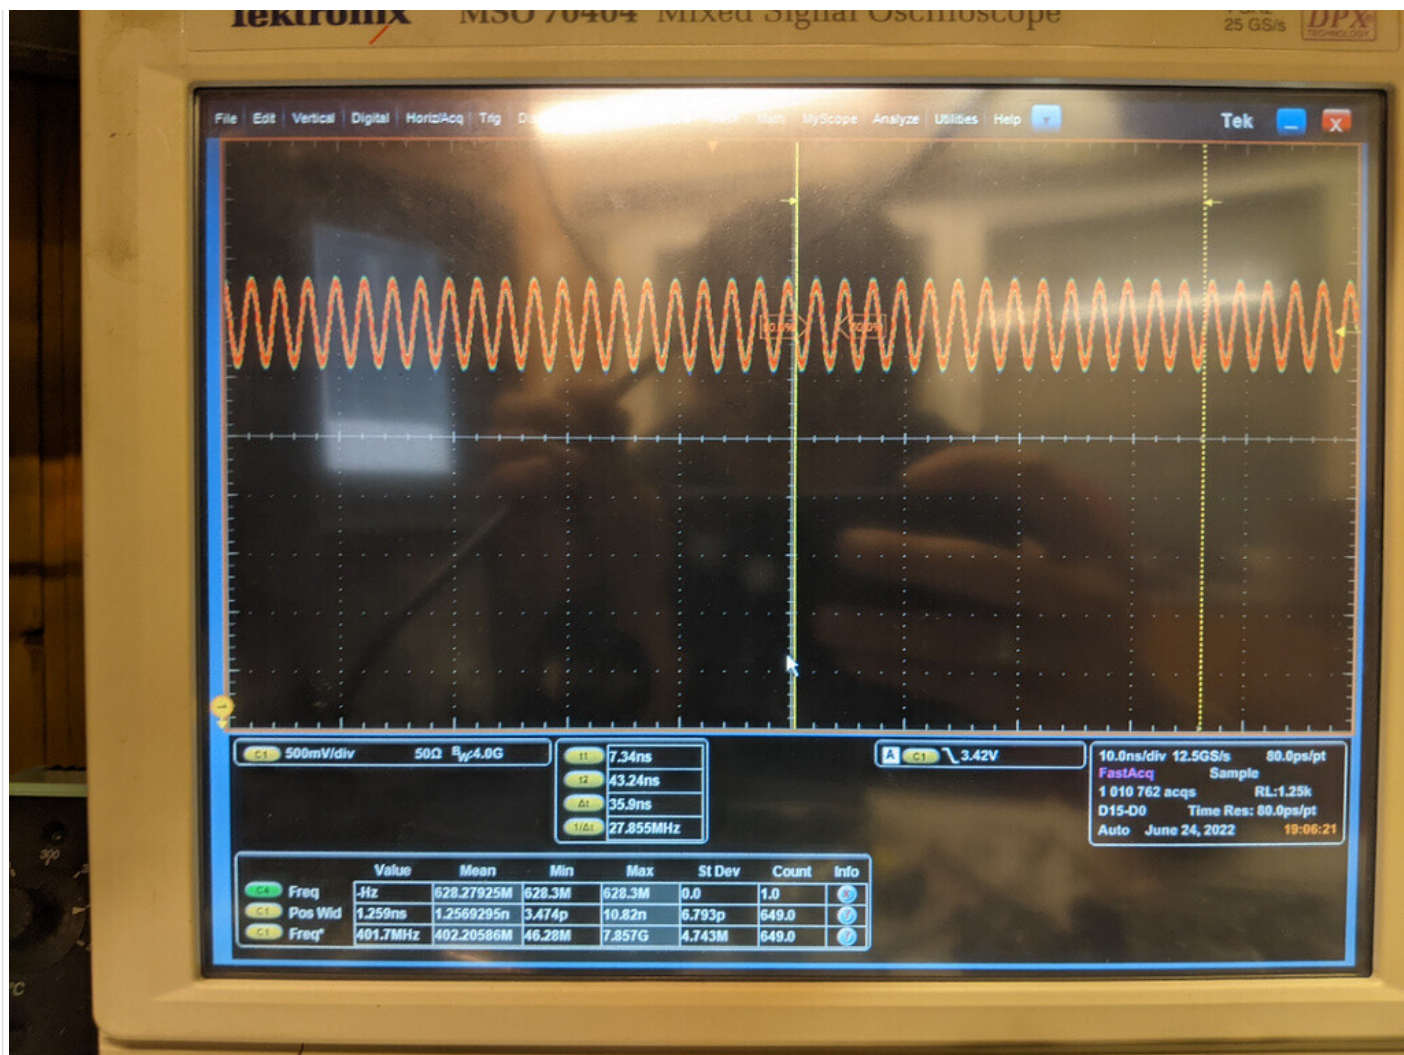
Tektronix MSO 70404 Mixed Signal Oscilloscope
25 GS/s DPX

File Edit Vertical Digital Horiz/Acq Trig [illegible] MyScope Analyze Utilities Help
Tek

C1 500mV/div 50Ω $B_W$:4.0G

t1 7.34ns
t2 43.24ns
Δt 35.9ns
1/Δt 27.855MHz

A C1 3.42V

10.0ns/div 12.5GS/s 80.0ps/pt
FastAcq Sample
1 010 762 acqs RL:1.25k
D15-D0 Time Res: 80.0ps/pt
Auto June 24, 2022 19:06:21

| | | Value | Mean | Min | Max | St Dev | Count | Info |
|---|---|---|---|---|---|---|---|---|
| C4 | Freq | -Hz | 628.27925M | 628.3M | 628.3M | 0.0 | 1.0 | |
| C1 | Pos Wid | 1.259ns | 1.2569295n | 3.474p | 10.82n | 6.793p | 649.0 | |
| C1 | Freq* | 401.7MHz | 402.20586M | 46.28M | 7.857G | 4.743M | 649.0 | |